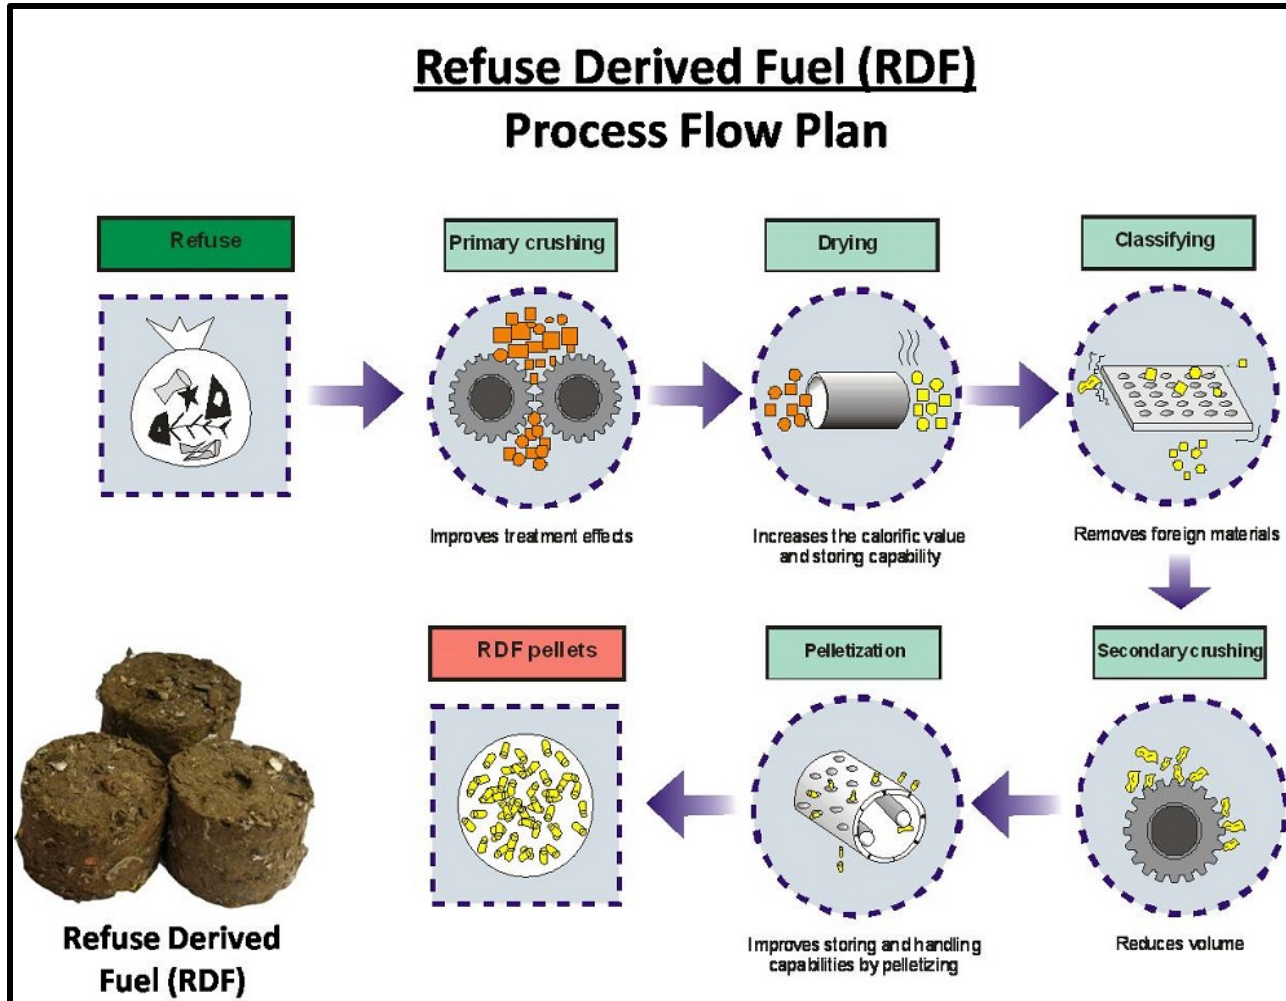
Refuse Derived Fuel (RDF)
Process Flow Plan

Refuse

Primary crushing

Improves treatment effects

Drying

Increases the calorific value and storing capability

Classifying

Removes foreign materials

Secondary crushing

Reduces volume

Pelletization

Improves storing and handling capabilities by pelletizing

RDF pellets

Refuse Derived Fuel (RDF)